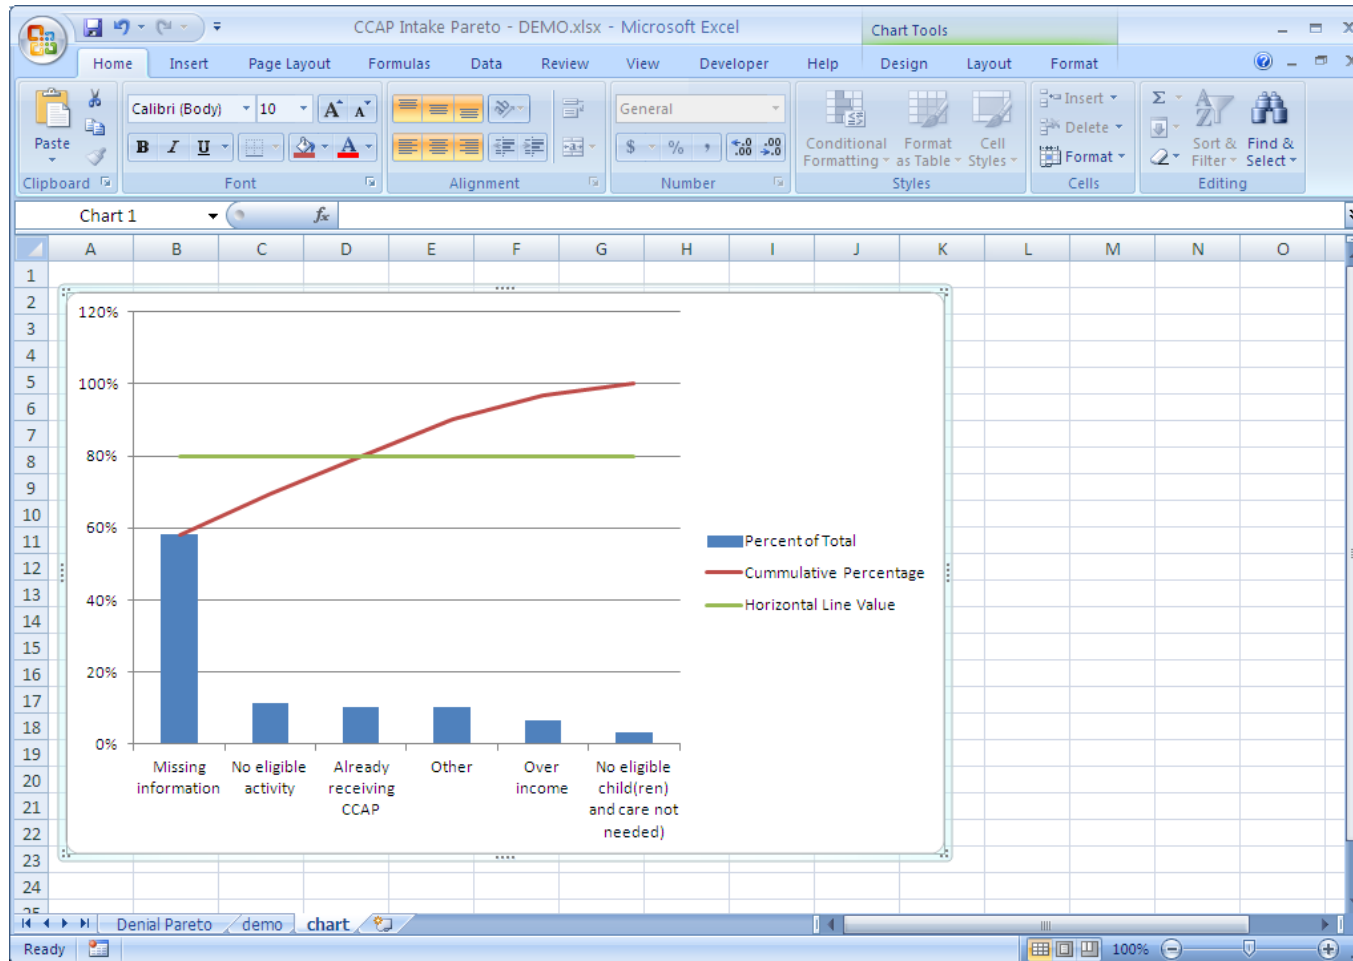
CCAP Intake Pareto - DEMO.xlsx - Microsoft Excel

Chart Tools

Home Insert Page Layout Formulas Data Review View Developer Help Design Layout Format

Paste
Clipboard

Calibri (Body) 10
B I U
Font

Alignment

General
$ % ,
Number

Conditional Formatting
Format as Table
Cell Styles
Styles

Insert
Delete
Format
Cells

Sort & Filter
Find & Select
Editing

Chart 1

| | A | B | C | D | E | F | G | H | I | J | K | L | M | N | O |
|---|---|---|---|---|---|---|---|---|---|---|---|---|---|---|---|

1 2 3 4 5 6 7 8 9 10 11 12 13 14 15 16 17 18 19 20 21 22 23 24 25

120%
100%
80%
60%
40%
20%
0%

Missing information
No eligible activity
Already receiving CCAP
Other
Over income
No eligible child(ren) and care not needed)

Percent of Total
Cummulative Percentage
Horizontal Line Value

Denial Pareto demo chart

Ready

100%